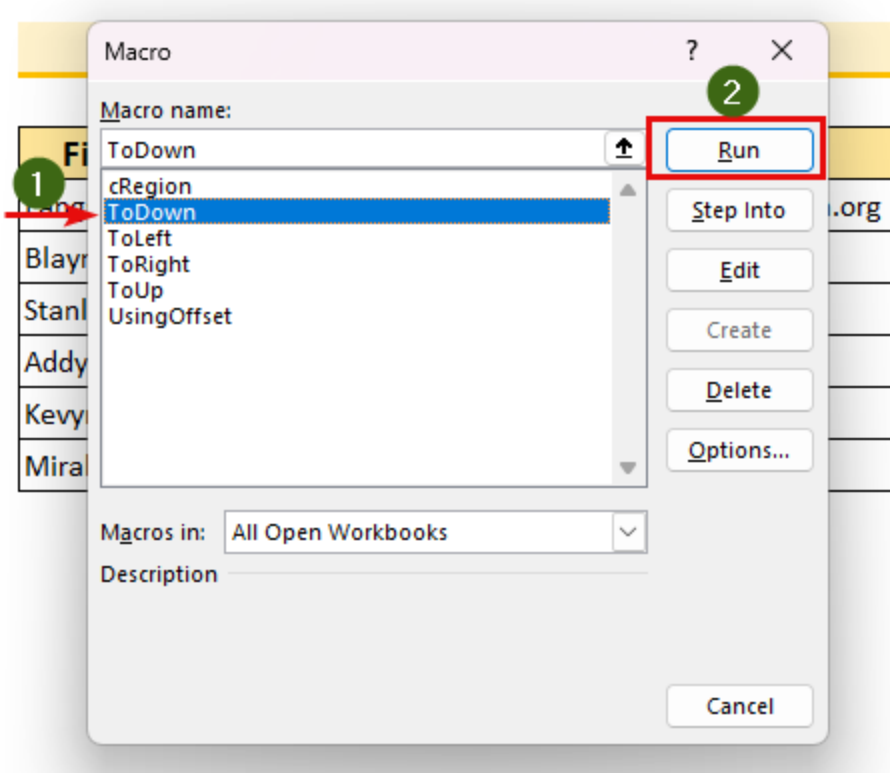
Macro

?

Macro name:

ToDown

cRegion
ToDown
ToLeft
ToRight
ToUp
UsingOffset

Macros in: All Open Workbooks

Description

2

Run

Step Into

Edit

Create

Delete

Options...

Cancel

1

Fi

.org

Blay

Stanl

Addy

Kevy

Mira